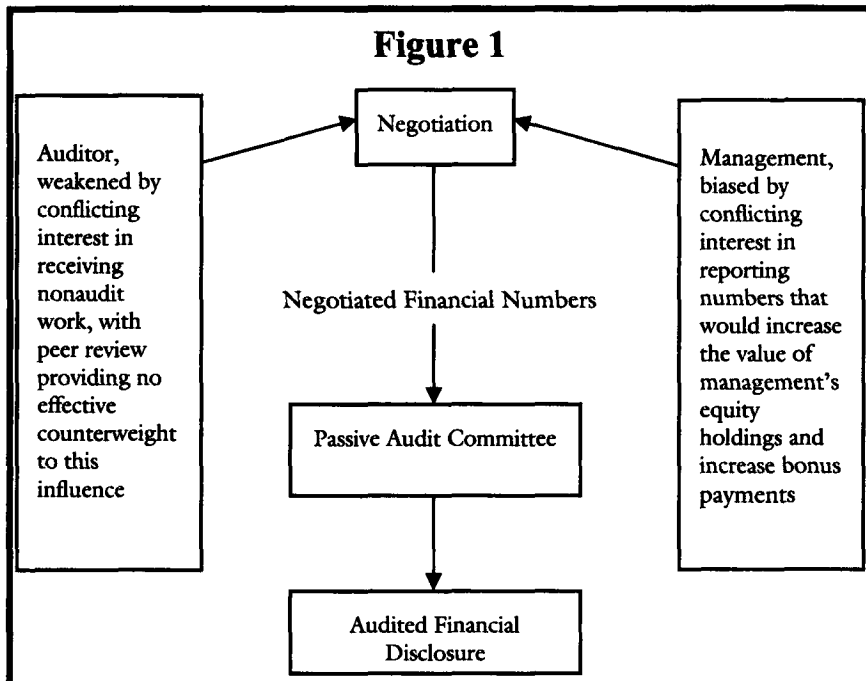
Figure 1

Auditor, weakened by conflicting interest in receiving nonaudit work, with peer review providing no effective counterweight to this influence

Negotiation

Management, biased by conflicting interest in reporting numbers that would increase the value of management's equity holdings and increase bonus payments

Negotiated Financial Numbers

Passive Audit Committee

Audited Financial Disclosure